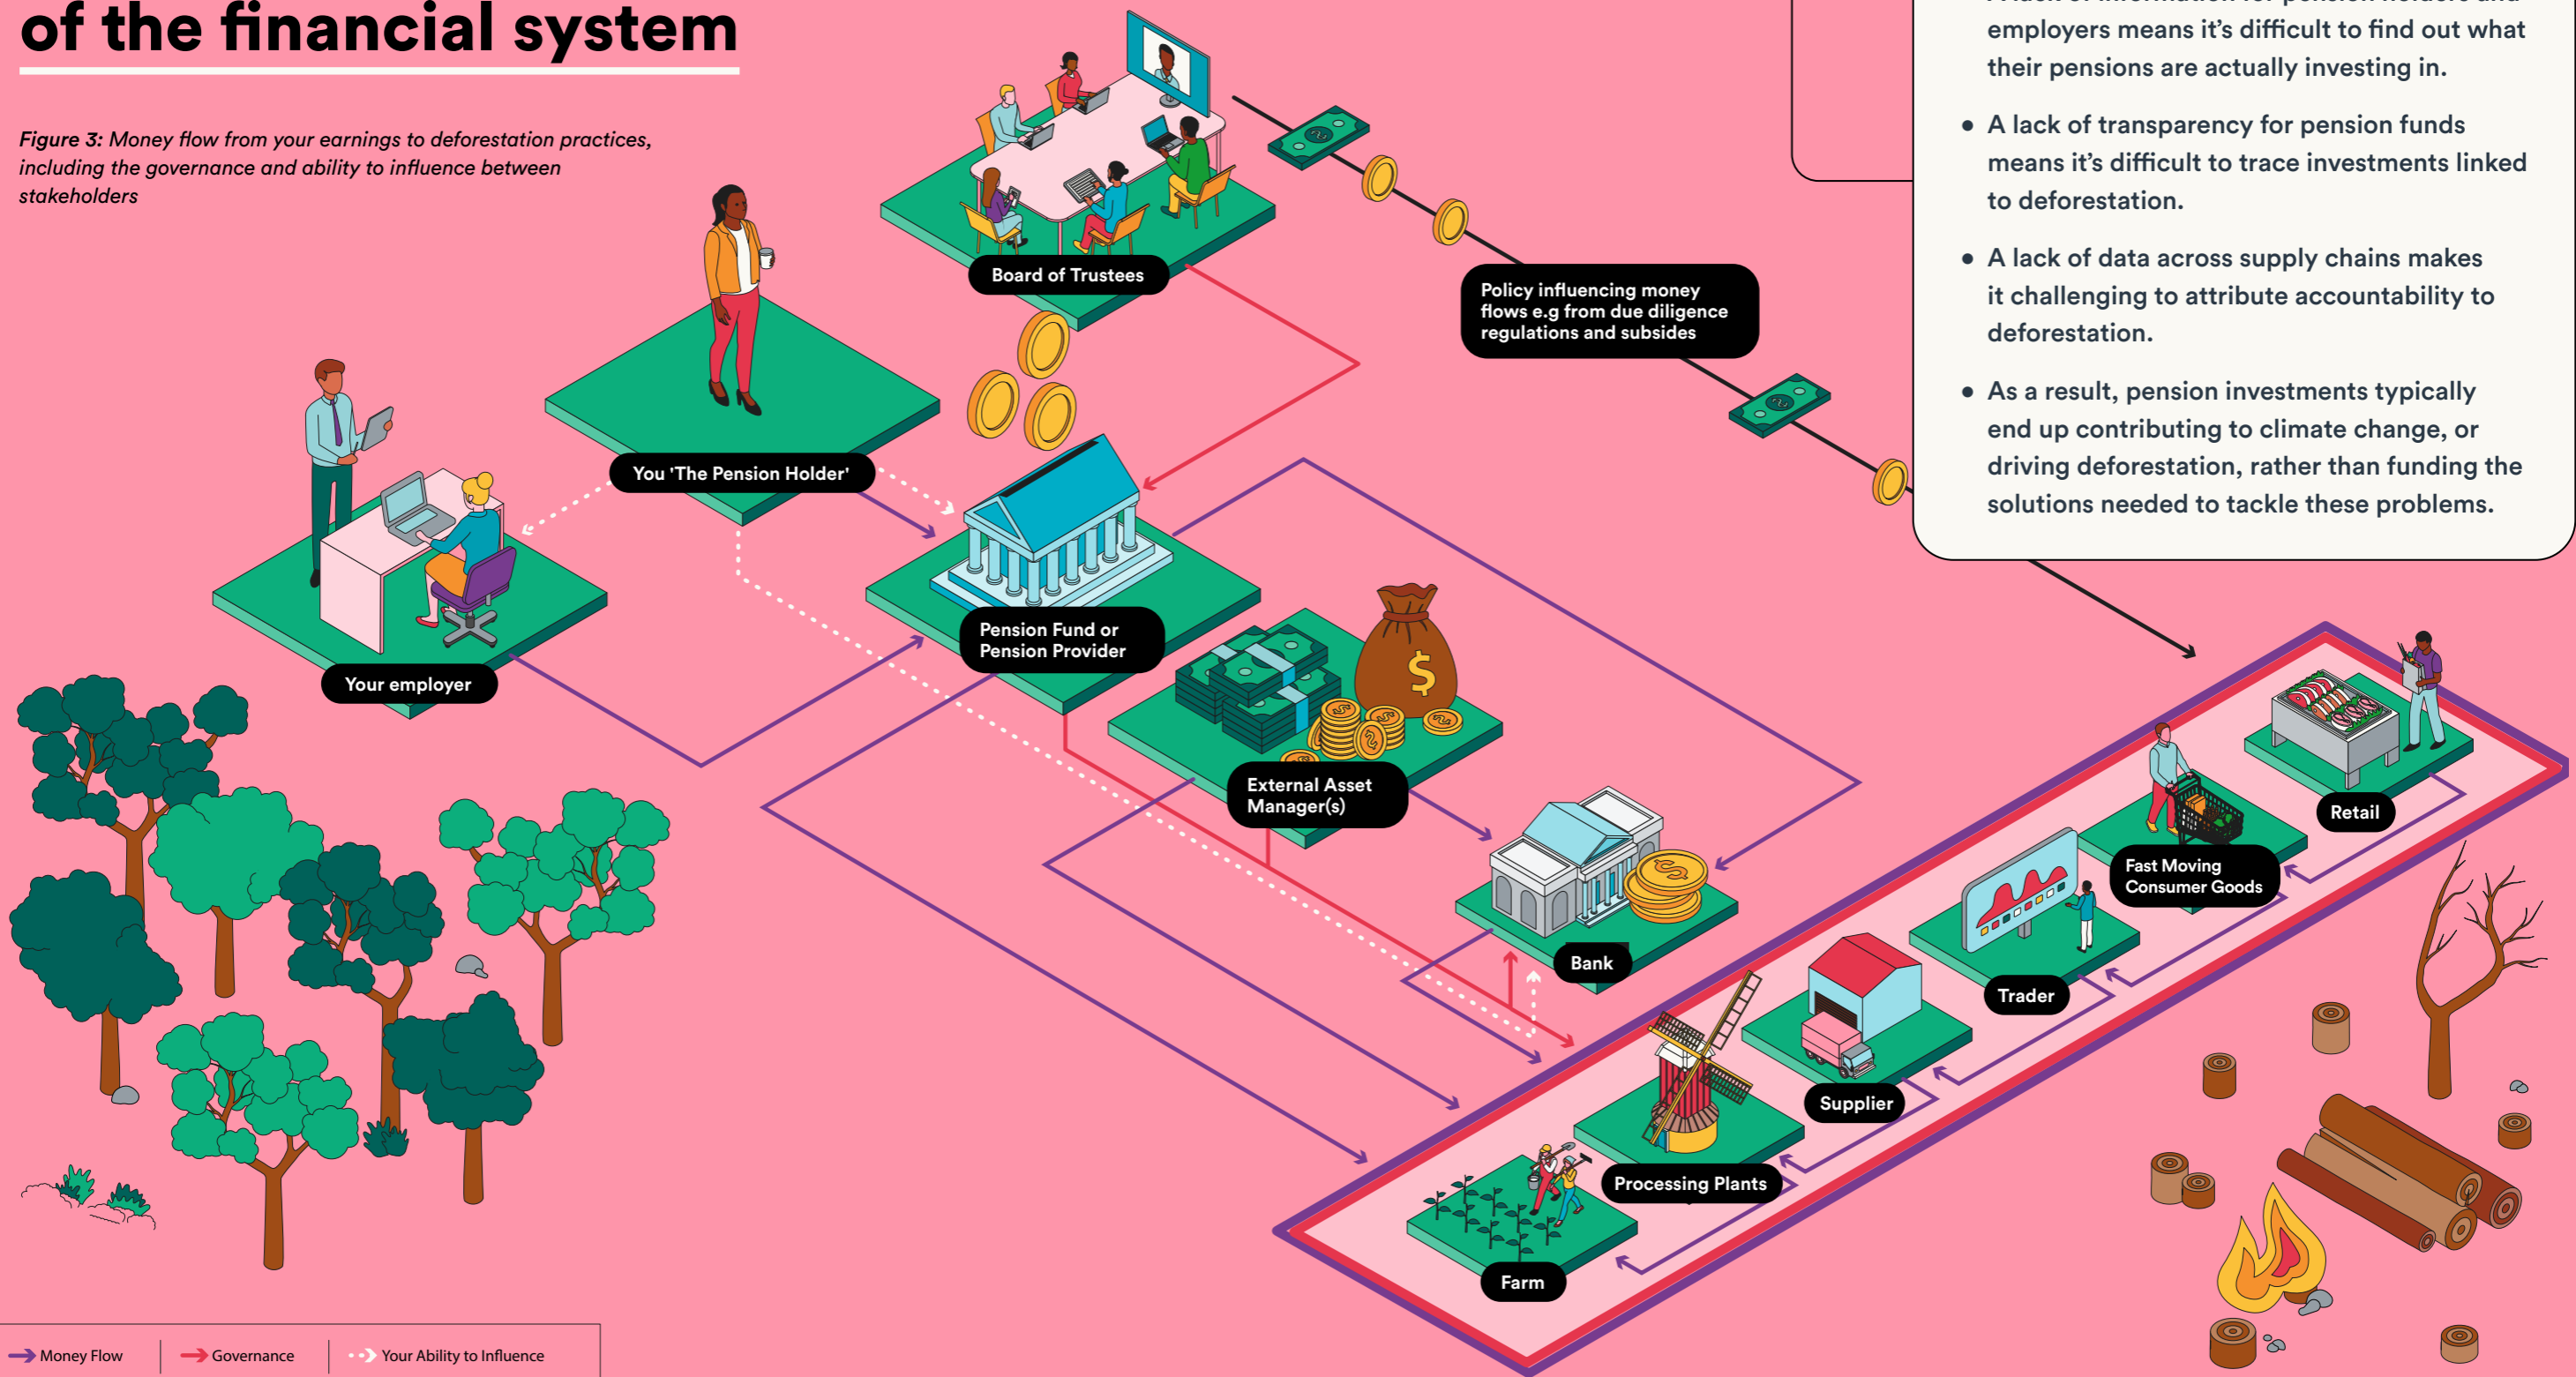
of the financial system

*Figure 3:* Money flow from your earnings to deforestation practices, including the governance and ability to influence between stakeholders

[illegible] employers means it's difficult to find out what their pensions are actually investing in.

• A lack of transparency for pension funds means it's difficult to trace investments linked to deforestation.

• A lack of data across supply chains makes it challenging to attribute accountability to deforestation.

• As a result, pension investments typically end up contributing to climate change, or driving deforestation, rather than funding the solutions needed to tackle these problems.

Board of Trustees

Policy influencing money flows e.g from due diligence regulations and subsides

You 'The Pension Holder'

Your employer

Pension Fund or Pension Provider

External Asset Manager(s)

Bank

Retail

Fast Moving Consumer Goods

Trader

Supplier

Processing Plants

Farm

Money Flow

Governance

Your Ability to Influence